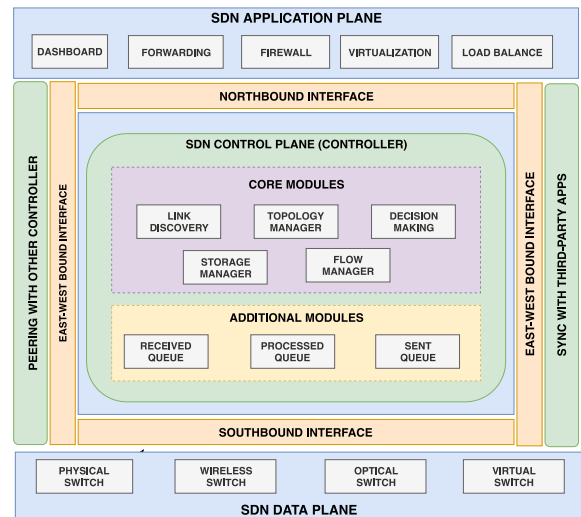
SDN APPLICATION PLANE

DASHBOARD

FORWARDING

FIREWALL

VIRTUALIZATION

LOAD BALANCE

PEERING WITH OTHER CONTROLLER

EAST-WEST BOUND INTERFACE

NORTHBOUND INTERFACE

SDN CONTROL PLANE (CONTROLLER)

CORE MODULES

LINK DISCOVERY

TOPOLOGY MANAGER

DECISION MAKING

STORAGE MANAGER

FLOW MANAGER

ADDITIONAL MODULES

RECEIVED QUEUE

PROCESSED QUEUE

SENT QUEUE

SOUTHBOUND INTERFACE

EAST-WEST BOUND INTERFACE

SYNC WITH THIRD-PARTY APPS

PHYSICAL SWITCH

WIRELESS SWITCH

OPTICAL SWITCH

VIRTUAL SWITCH

SDN DATA PLANE